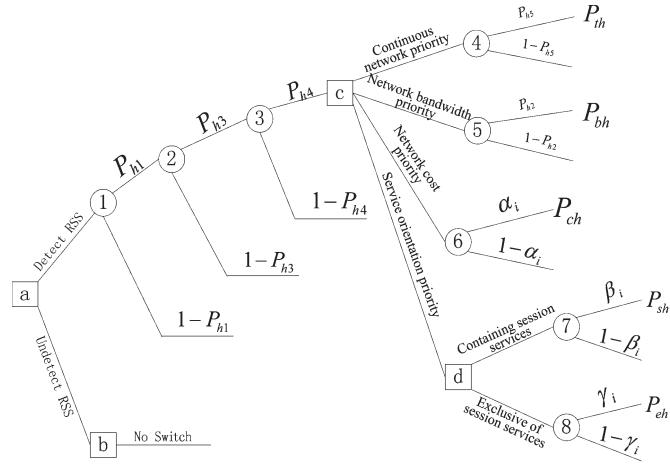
a

Detect RSS

Undetect RSS

b

No Switch

1

$P_{h1}$

$1-P_{h1}$

2

$P_{h3}$

$1-P_{h3}$

3

$P_{h4}$

$1-P_{h4}$

c

Continuous network priority

4

$P_{h5}$

$P_{th}$

$1-P_{h5}$

Network bandwidth priority

5

$P_{h2}$

$P_{bh}$

$1-P_{h2}$

Network cost priority

6

$\alpha_i$

$P_{ch}$

$1-\alpha_i$

Service orientation priority

d

Containing session services

7

$\beta_i$

$P_{sh}$

$1-\beta_i$

Exclusive of session services

8

$\gamma_i$

$P_{eh}$

$1-\gamma_i$